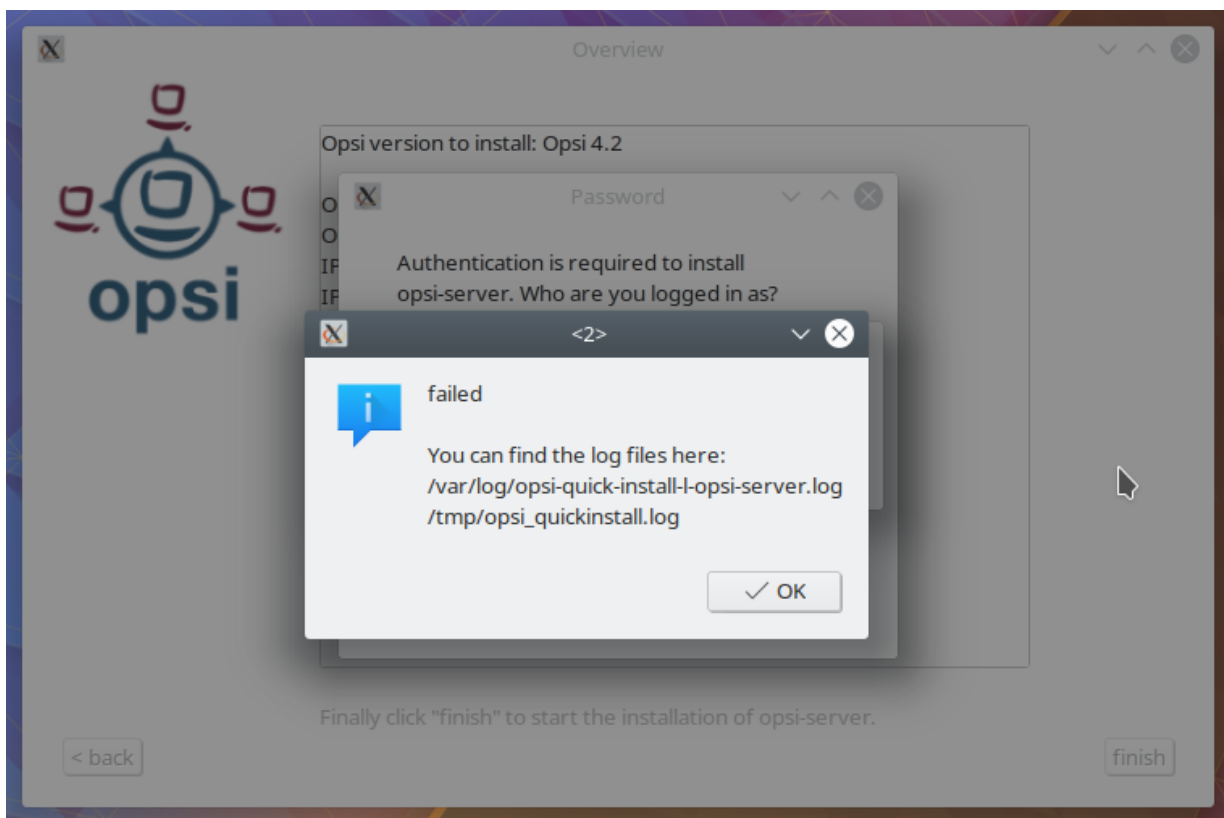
Overview

opsi

Opsi version to install: Opsi 4.2

O
O
IF
IF

Password

Authentication is required to install opsi-server. Who are you logged in as?

<2>

failed

You can find the log files here:
/var/log/opsi-quick-install-l-opsi-server.log
/tmp/opsi_quickinstall.log

OK

Finally click "finish" to start the installation of opsi-server.

< back

finish